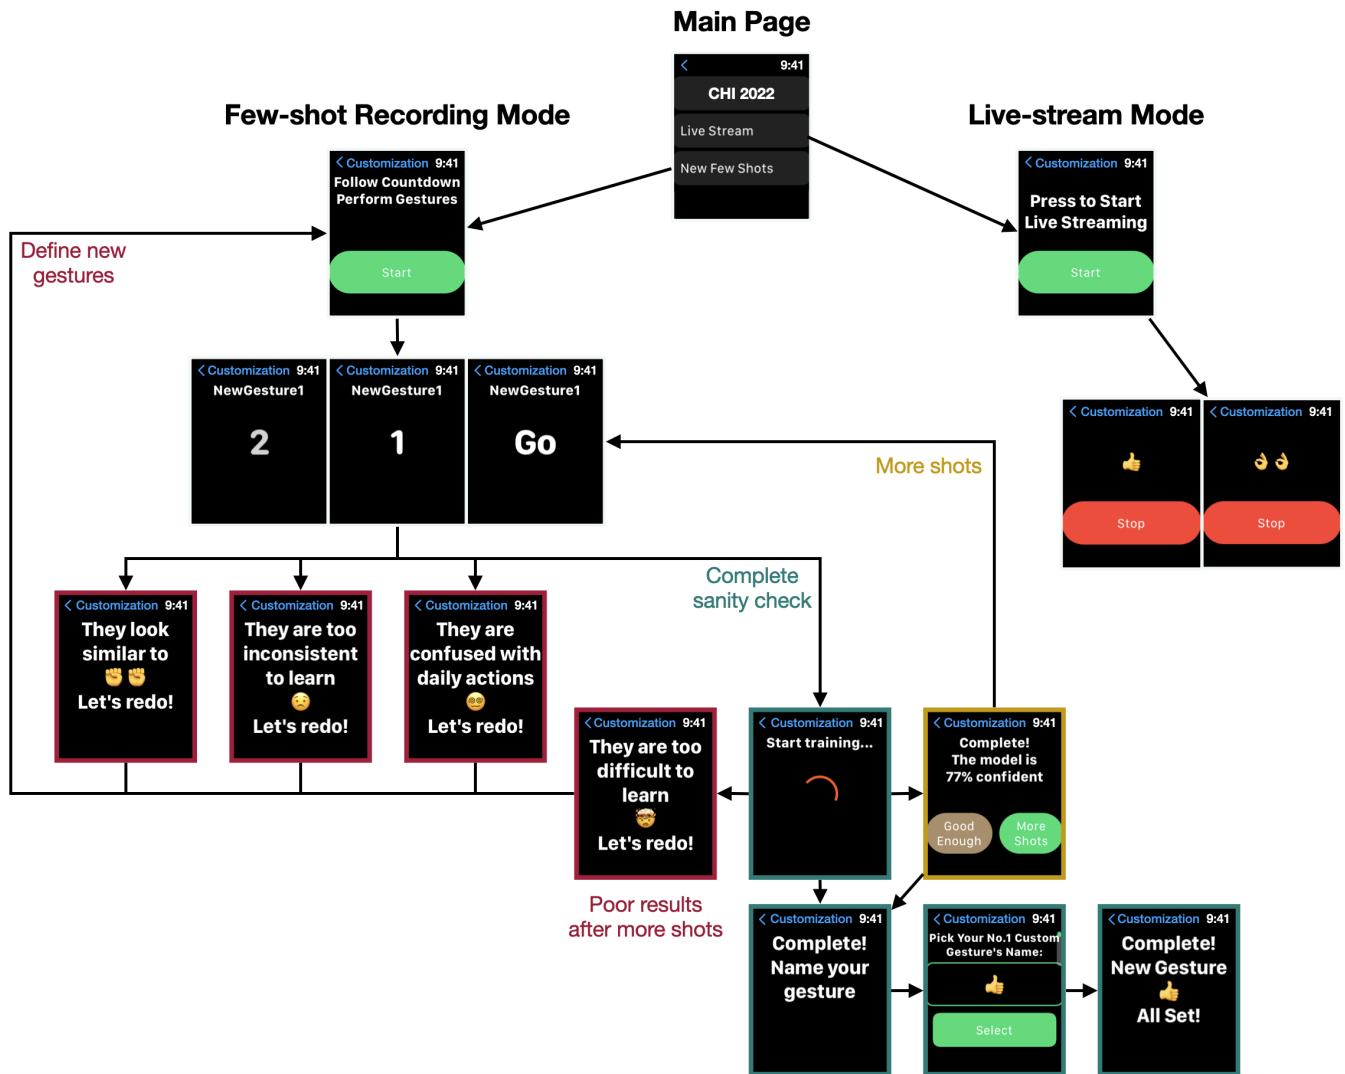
Main Page

9:41
CHI 2022
Live Stream
New Few Shots

Few-shot Recording Mode

Live-stream Mode

Customization 9:41
Follow Countdown Perform Gestures
Start

Customization 9:41
Press to Start Live Streaming
Start

Define new gestures

Customization 9:41
NewGesture1
2

Customization 9:41
NewGesture1
1

Customization 9:41
NewGesture1
Go

More shots

Customization 9:41
👍
Stop

Customization 9:41
👌👌
Stop

Complete sanity check

Customization 9:41
They look similar to ✊✊
Let's redo!

Customization 9:41
They are too inconsistent to learn 😟
Let's redo!

Customization 9:41
They are confused with daily actions 😳
Let's redo!

Customization 9:41
They are too difficult to learn 🤯
Let's redo!

Customization 9:41
Start training...

Customization 9:41
Complete!
The model is 77% confident
Good Enough
More Shots

Poor results after more shots

Customization 9:41
Complete!
Name your gesture

Customization 9:41
Pick Your No.1 Custom Gesture's Name:
👍
Select

Customization 9:41
Complete!
New Gesture
👍
All Set!